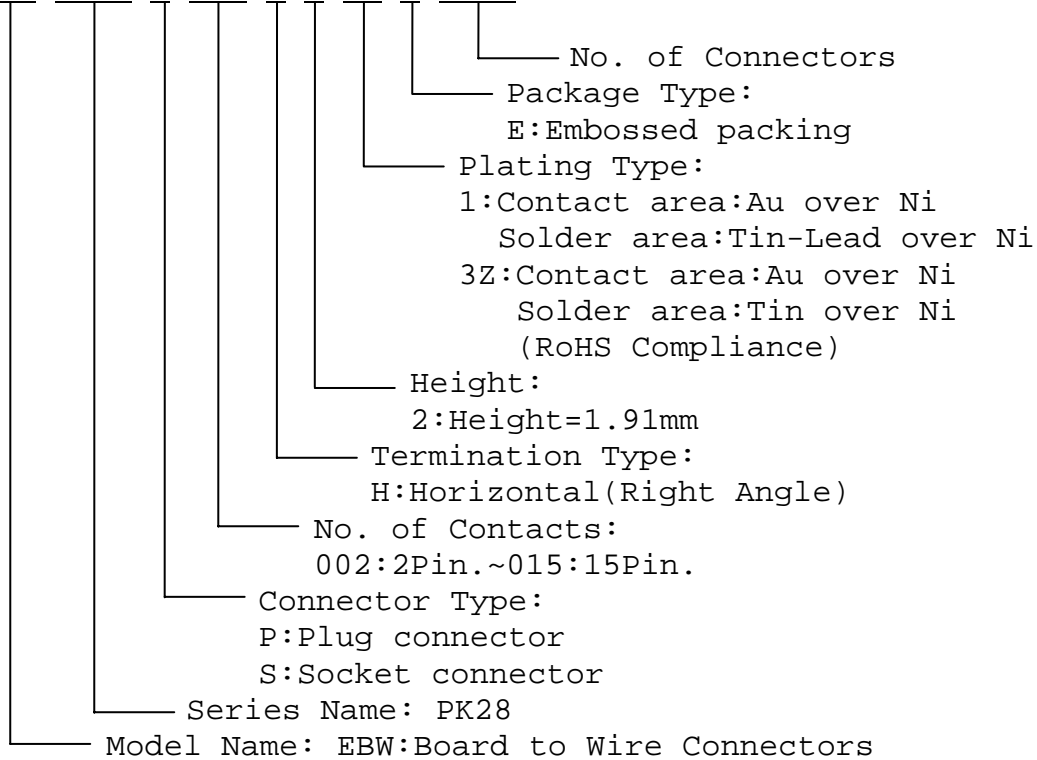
No. of Connectors

Package Type:
E:Embossed packing

Plating Type:
1:Contact area:Au over Ni
Solder area:Tin-Lead over Ni
3Z:Contact area:Au over Ni
Solder area:Tin over Ni
(RoHS Compliance)

Height:
2:Height=1.91mm

Termination Type:
H:Horizontal(Right Angle)

No. of Contacts:
002:2Pin.~015:15Pin.

Connector Type:
P:Plug connector
S:Socket connector

Series Name: PK28

Model Name: EBW:Board to Wire Connectors